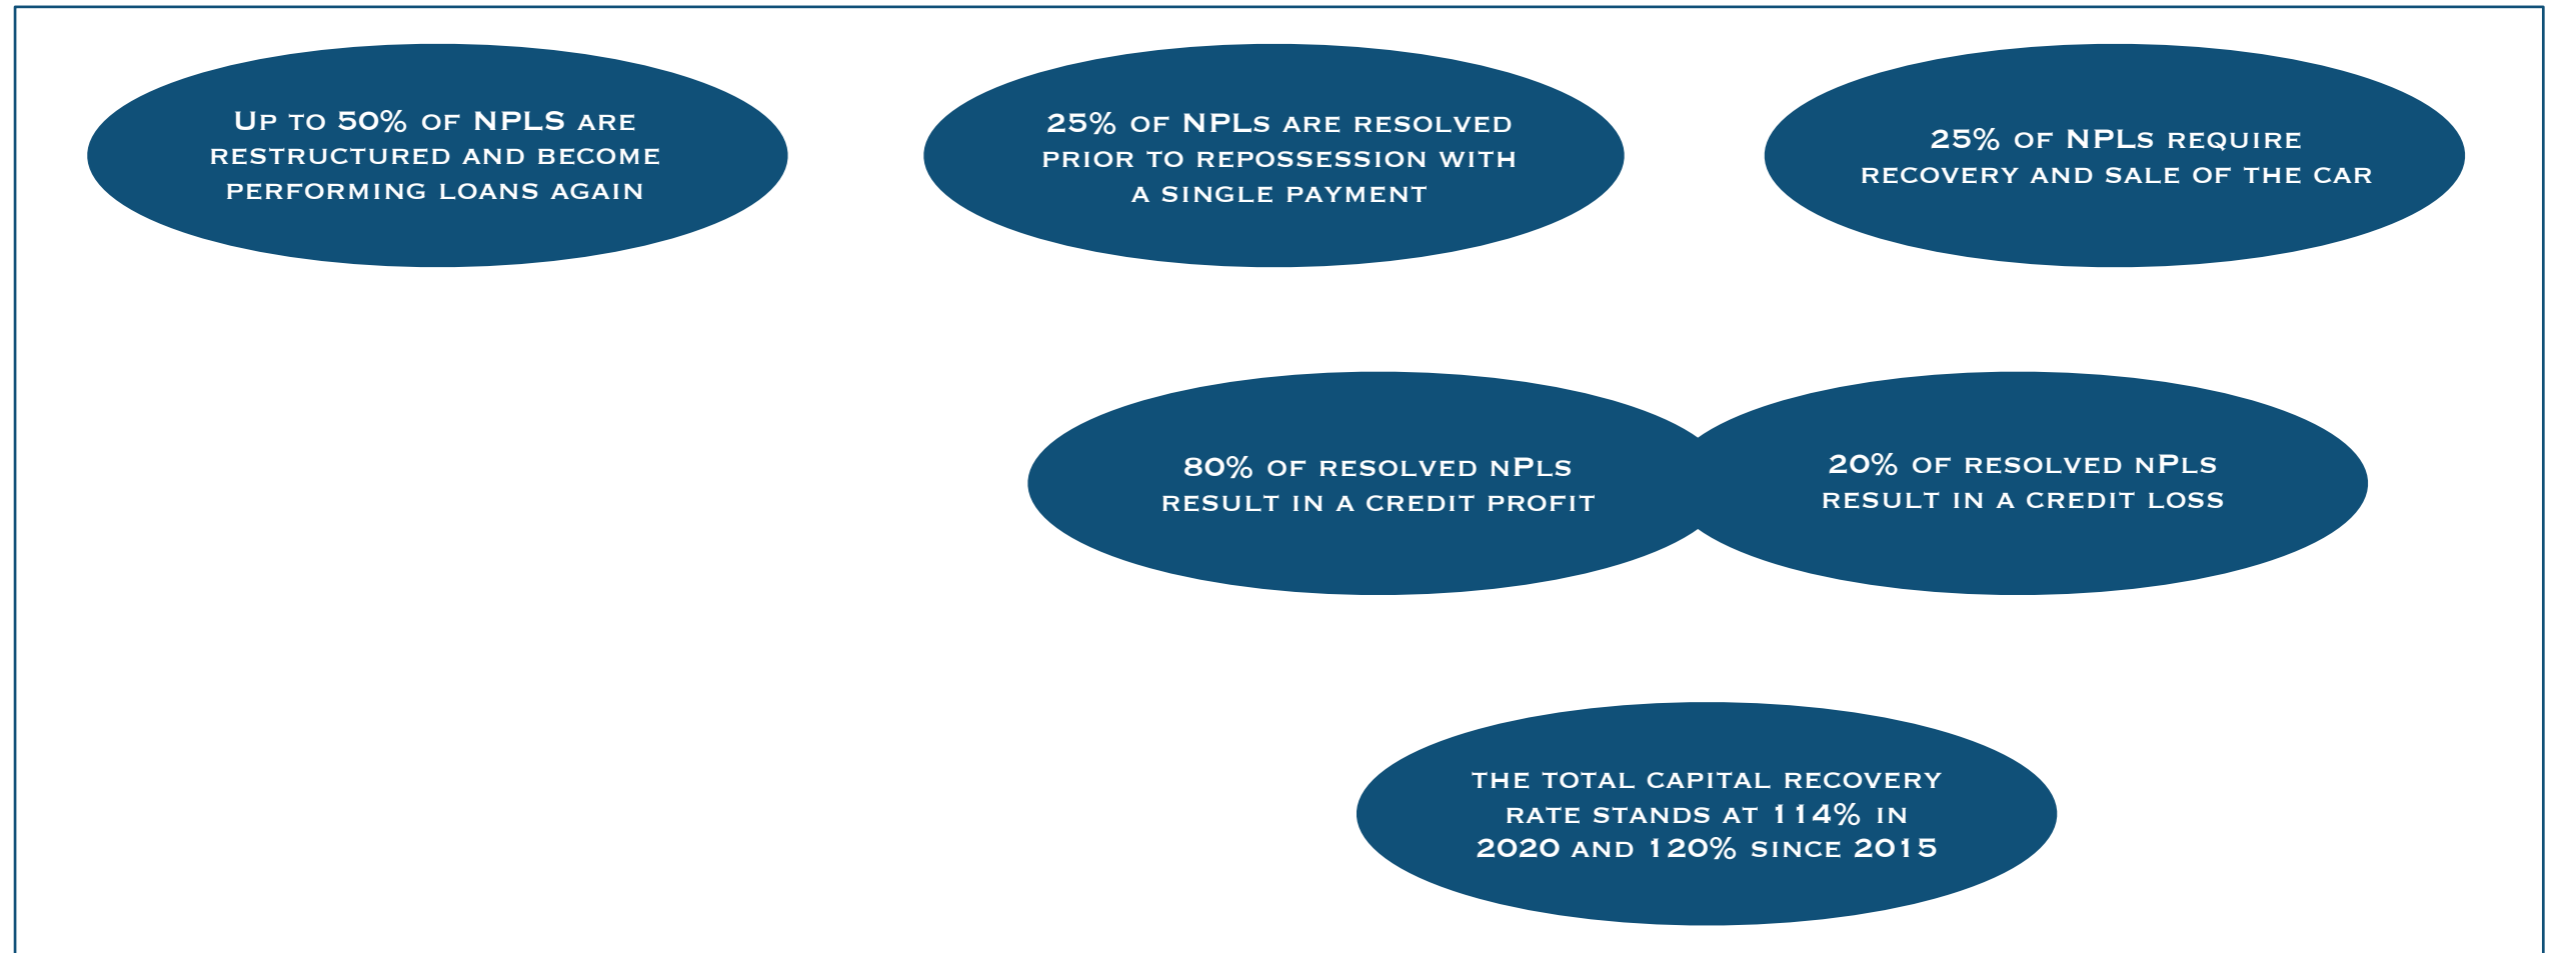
Up to 50% of NPLS are restructured and become performing loans again

25% of NPLs are resolved prior to repossession with a single payment

25% of NPLs require recovery and sale of the car

80% of resolved NPLs result in a credit profit

20% of resolved NPLs result in a credit loss

The total capital recovery rate stands at 114% in 2020 and 120% since 2015